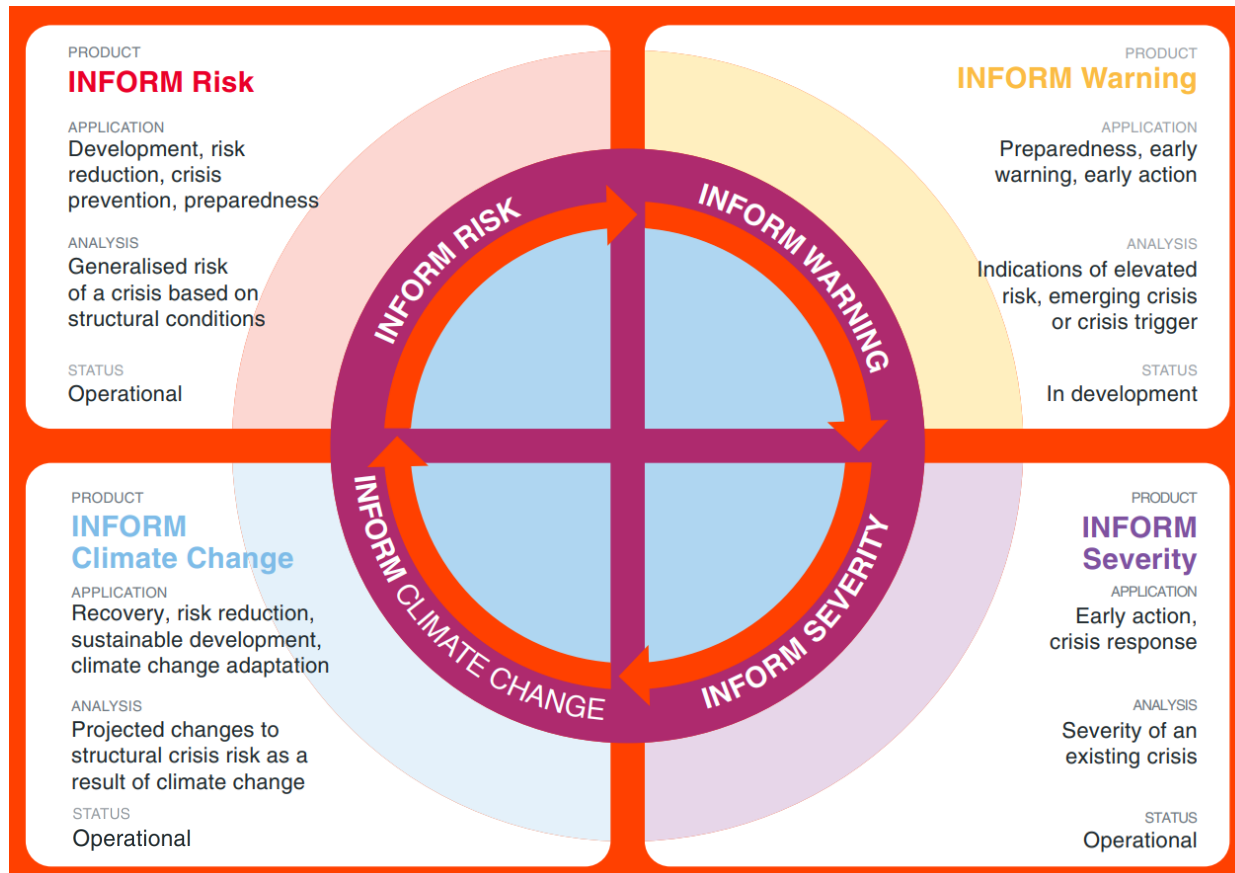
PRODUCT
INFORM Risk

APPLICATION
Development, risk reduction, crisis prevention, preparedness

ANALYSIS
Generalised risk of a crisis based on structural conditions

STATUS
Operational

PRODUCT
INFORM Warning

APPLICATION
Preparedness, early warning, early action

ANALYSIS
Indications of elevated risk, emerging crisis or crisis trigger

STATUS
In development

INFORM RISK
INFORM WARNING
INFORM SEVERITY
INFORM CLIMATE CHANGE

PRODUCT
INFORM Climate Change

APPLICATION
Recovery, risk reduction, sustainable development, climate change adaptation

ANALYSIS
Projected changes to structural crisis risk as a result of climate change

STATUS
Operational

PRODUCT
INFORM Severity

APPLICATION
Early action, crisis response

ANALYSIS
Severity of an existing crisis

STATUS
Operational